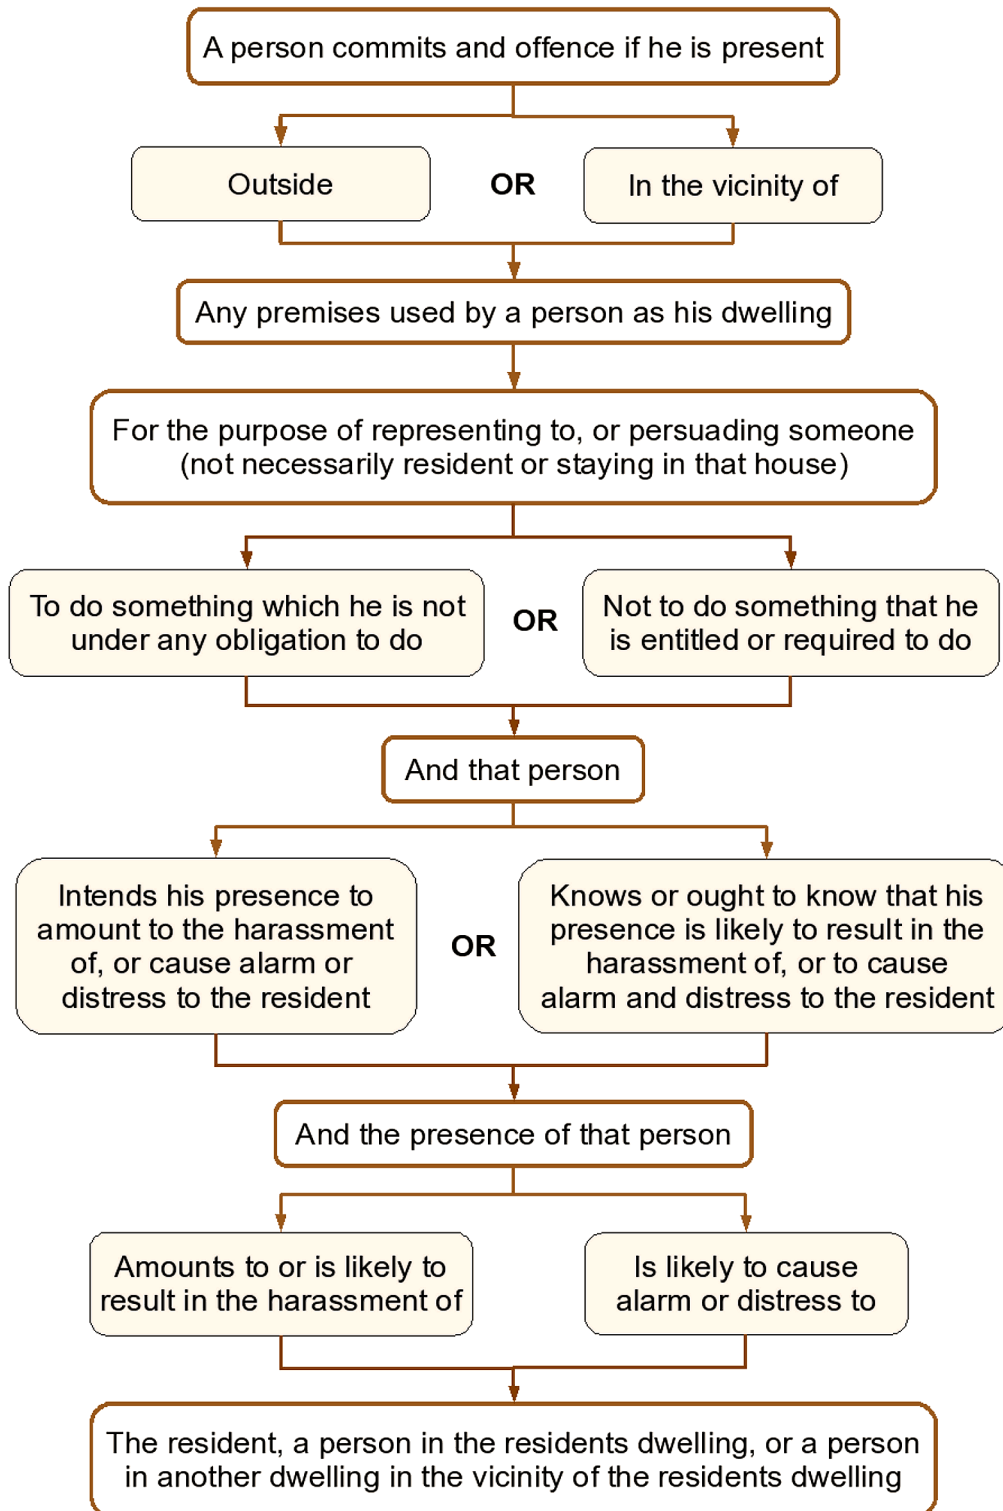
A person commits and offence if he is present

Outside

OR

In the vicinity of

Any premises used by a person as his dwelling

For the purpose of representing to, or persuading someone (not necessarily resident or staying in that house)

To do something which he is not under any obligation to do

OR

Not to do something that he is entitled or required to do

And that person

Intends his presence to amount to the harassment of, or cause alarm or distress to the resident

OR

Knows or ought to know that his presence is likely to result in the harassment of, or to cause alarm and distress to the resident

And the presence of that person

Amounts to or is likely to result in the harassment of

Is likely to cause alarm or distress to

The resident, a person in the residents dwelling, or a person in another dwelling in the vicinity of the residents dwelling